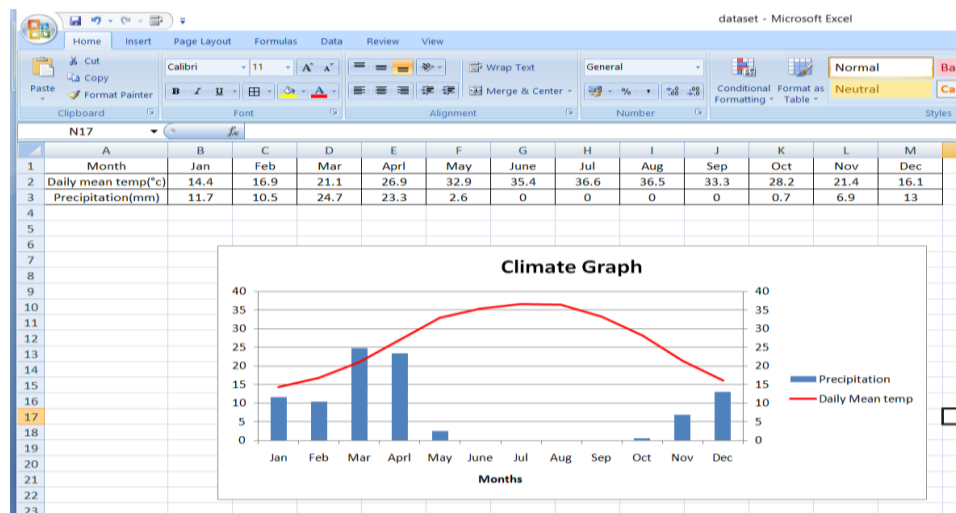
dataset - Microsoft Excel

Home Insert Page Layout Formulas Data Review View

Cut
Copy
Paste
Format Painter
Clipboard

Calibri 11
B I U
Font

Wrap Text
Merge & Center
Alignment

General
Number

Conditional Formatting
Format as Table
Normal
Neutral
Ba
Ca
Styles

N17

| | A | B | C | D | E | F | G | H | I | J | K | L | M |
|---|---|---|---|---|---|---|---|---|---|---|---|---|---|
| 1 | Month | Jan | Feb | Mar | Aprl | May | June | Jul | Aug | Sep | Oct | Nov | Dec |
| 2 | Daily mean temp(°c) | 14.4 | 16.9 | 21.1 | 26.9 | 32.9 | 35.4 | 36.6 | 36.5 | 33.3 | 28.2 | 21.4 | 16.1 |
| 3 | Precipitation(mm) | 11.7 | 10.5 | 24.7 | 23.3 | 2.6 | 0 | 0 | 0 | 0 | 0.7 | 6.9 | 13 |

4 5 6 7 8 9 10 11 12 13 14 15 16 17 18 19 20 21 22 23

Climate Graph

40 35 30 25 20 15 10 5 0

40 35 30 25 20 15 10 5 0

Jan Feb Mar Aprl May June Jul Aug Sep Oct Nov Dec

Months

Precipitation
Daily Mean temp